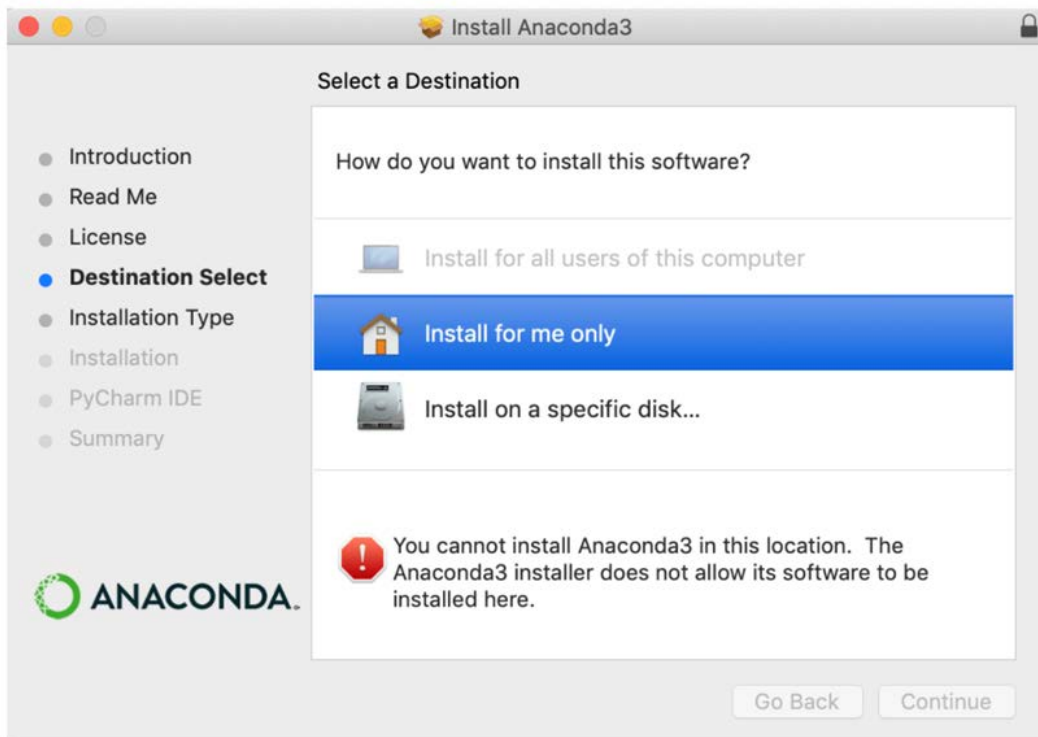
Install Anaconda3

Select a Destination

Introduction
Read Me
License
Destination Select
Installation Type
Installation
PyCharm IDE
Summary

ANACONDA.

How do you want to install this software?

Install for all users of this computer

Install for me only

Install on a specific disk...

You cannot install Anaconda3 in this location. The Anaconda3 installer does not allow its software to be installed here.

Go Back
Continue